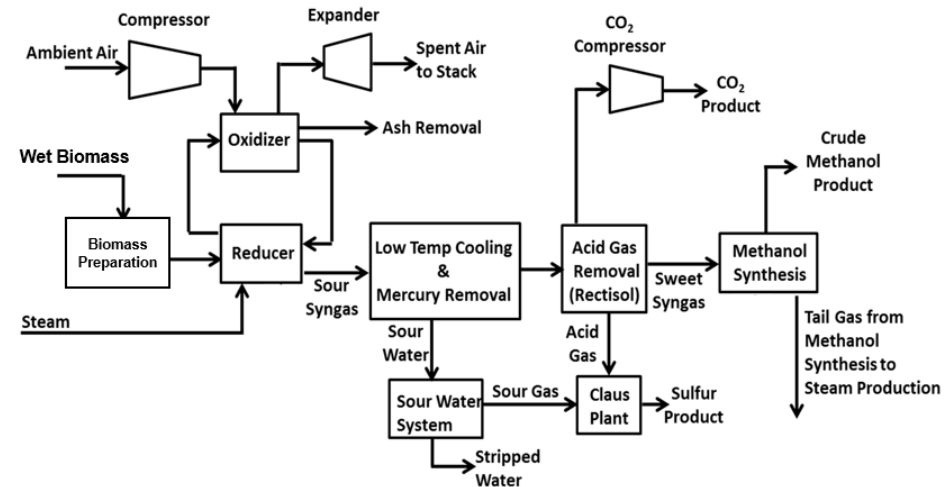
Compressor

Expander

Ambient Air

Spent Air to Stack

$CO_2$ Compressor

$CO_2$ Product

Oxidizer

Ash Removal

Wet Biomass

Crude Methanol Product

Biomass Preparation

Reducer

Low Temp Cooling & Mercury Removal

Acid Gas Removal (Rectisol)

Methanol Synthesis

Sour Syngas

Sweet Syngas

Steam

Sour Water

Acid Gas

Tail Gas from Methanol Synthesis to Steam Production

Sour Water System

Sour Gas

Claus Plant

Sulfur Product

Stripped Water